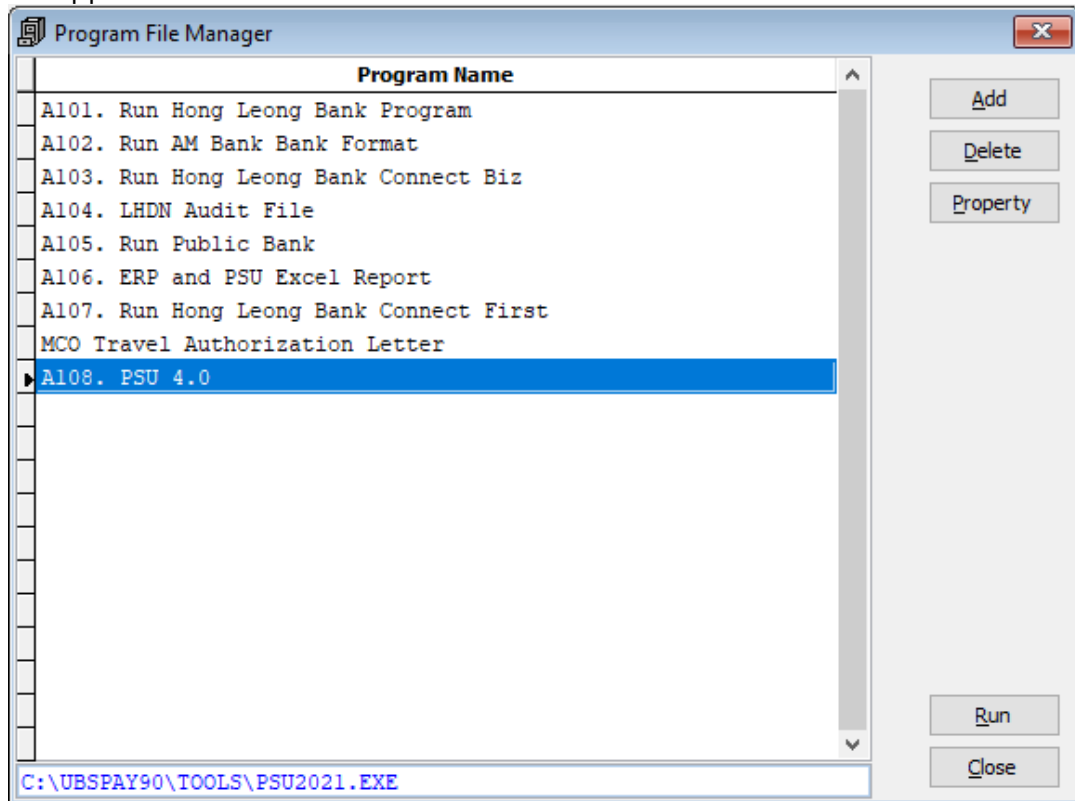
Program File Manager

| Program Name |
|---|
| A101. Run Hong Leong Bank Program |
| A102. Run AM Bank Bank Format |
| A103. Run Hong Leong Bank Connect Biz |
| A104. LHDN Audit File |
| A105. Run Public Bank |
| A106. ERP and PSU Excel Report |
| A107. Run Hong Leong Bank Connect First |
| MCO Travel Authorization Letter |
| A108. PSU 4.0 |

Add
Delete
Property
Run
Close

C:\UBSPAY90\TOOLS\PSU2021.EXE